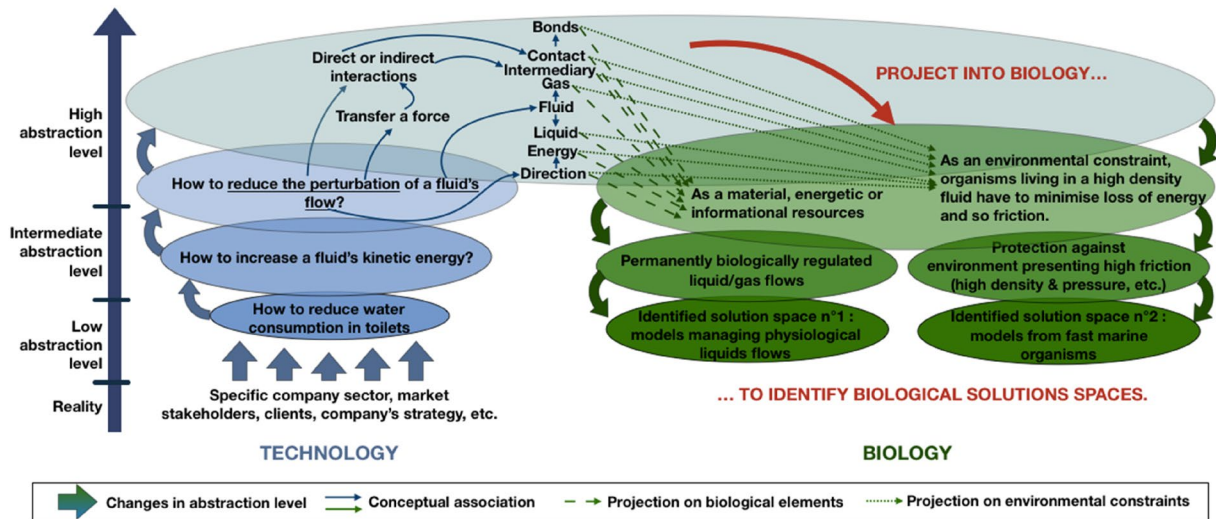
High abstraction level

Intermediate abstraction level

Low abstraction level

Reality

Bonds

Contact

Intermediary

Gas

Fluid

Liquid

Energy

Direction

Direct or indirect interactions

Transfer a force

How to reduce the perturbation of a fluid's flow?

How to increase a fluid's kinetic energy?

How to reduce water consumption in toilets

Specific company sector, market stakeholders, clients, company's strategy, etc.

PROJECT INTO BIOLOGY…

As an environmental constraint, organisms living in a high density fluid have to minimise loss of energy and so friction.

As a material, energetic or informational resources

Permanently biologically regulated liquid/gas flows

Protection against environment presenting high friction (high density & pressure, etc.)

Identified solution space n°1 : models managing physiological liquids flows

Identified solution space n°2 : models from fast marine organisms

… TO IDENTIFY BIOLOGICAL SOLUTIONS SPACES.

TECHNOLOGY

BIOLOGY

Changes in abstraction level

Conceptual association

Projection on biological elements

Projection on environmental constraints